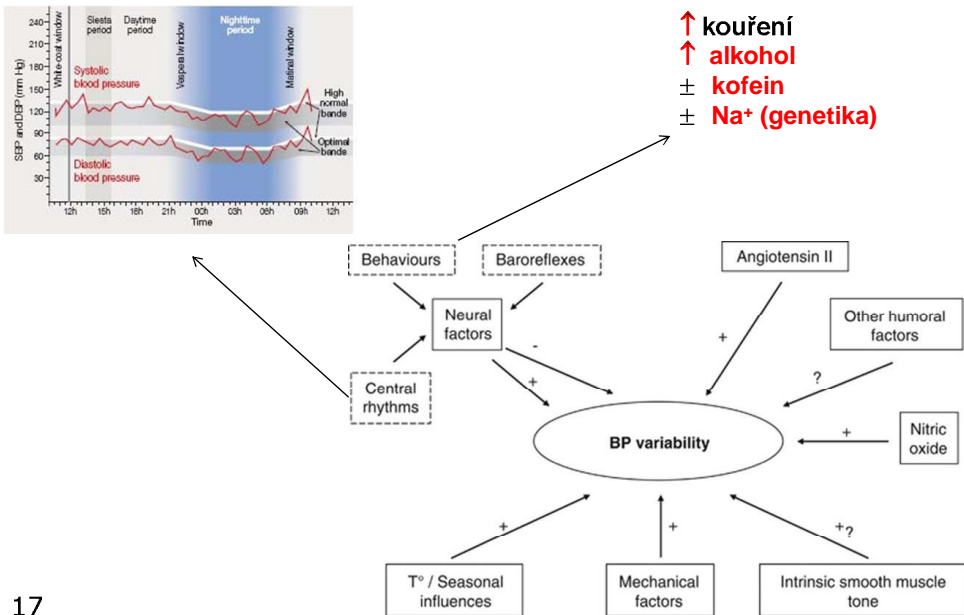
240
210
180
150
120
90
60
30
SBP and DBP (mm Hg)
White-coat window
Siesta period
Daytime period
Vesperal window
Nighttime period
Matinal window
Systolic blood pressure
Diastolic blood pressure
High normal bands
Optimal bands
12h 15h 18h 21h 00h 03h 06h 09h 12h
Time

↑ kouření
↑ alkohol
± kofein
± Na⁺ (genetika)

Behaviours
Baroreflexes
Neural factors
Central rhythms
Angiotensin II
Other humoral factors
Nitric oxide
BP variability
T° / Seasonal influences
Mechanical factors
Intrinsic smooth muscle tone
-
+
+
?
+
+
+
+?

17